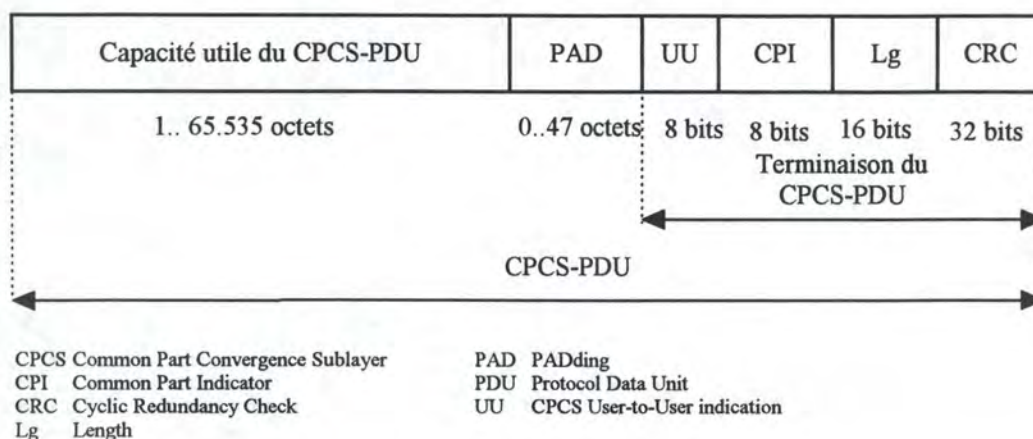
| Capacité utile du CPCS-PDU | PAD | UU | CPI | Lg | CRC |
|---|---|---|---|---|---|

1.. 65.535 octets

0..47 octets

8 bits

8 bits

16 bits

32 bits

Terminaison du CPCS-PDU

CPCS-PDU

CPCS Common Part Convergence Sublayer
CPI Common Part Indicator
CRC Cyclic Redundancy Check
Lg Length

PAD PADding
PDU Protocol Data Unit
UU CPCS User-to-User indication